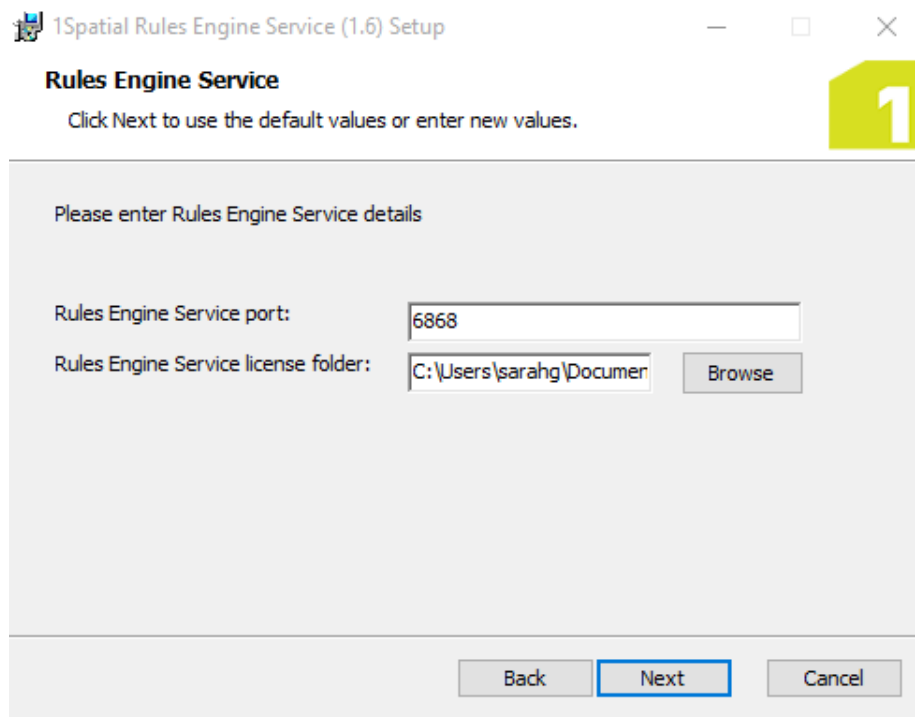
1Spatial Rules Engine Service (1.6) Setup

Rules Engine Service

Click Next to use the default values or enter new values.

1

Please enter Rules Engine Service details

Rules Engine Service port: 6868

Rules Engine Service license folder: C:\Users\sarahg\Documen

Browse

Back

Next

Cancel